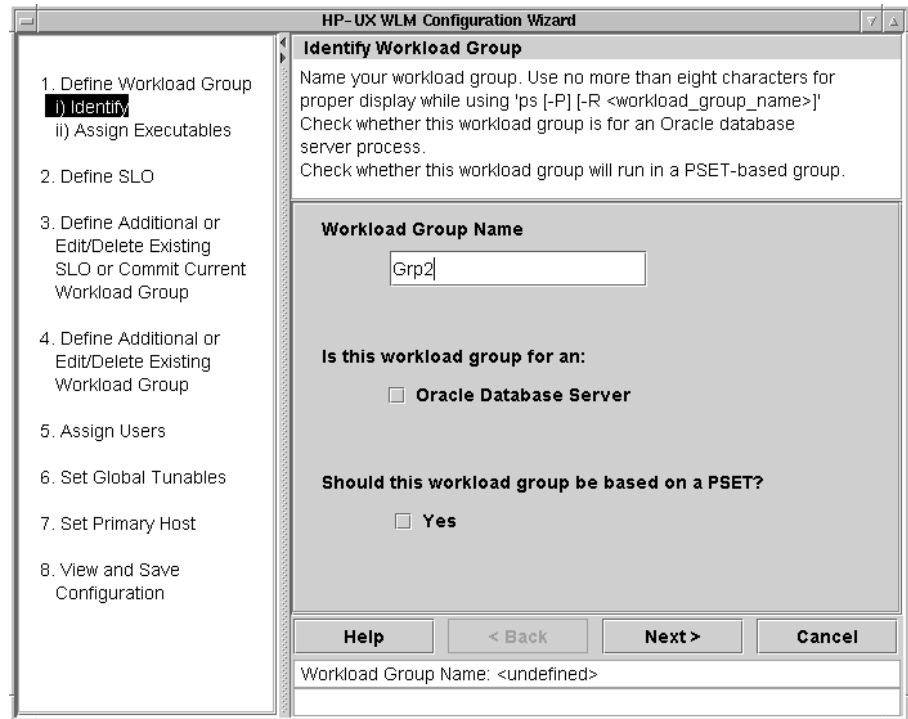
HP-UX WLM Configuration Wizard

1. Define Workload Group
i) Identify
ii) Assign Executables

2. Define SLO

3. Define Additional or Edit/Delete Existing SLO or Commit Current Workload Group

4. Define Additional or Edit/Delete Existing Workload Group

5. Assign Users

6. Set Global Tunables

7. Set Primary Host

8. View and Save Configuration

Identify Workload Group

Name your workload group. Use no more than eight characters for proper display while using 'ps [-P] [-R <workload_group_name>]'
Check whether this workload group is for an Oracle database server process.
Check whether this workload group will run in a PSET-based group.

Workload Group Name

Grp2

Is this workload group for an:

Oracle Database Server

Should this workload group be based on a PSET?

Yes

Help

< Back

Next >

Cancel

Workload Group Name: <undefined>